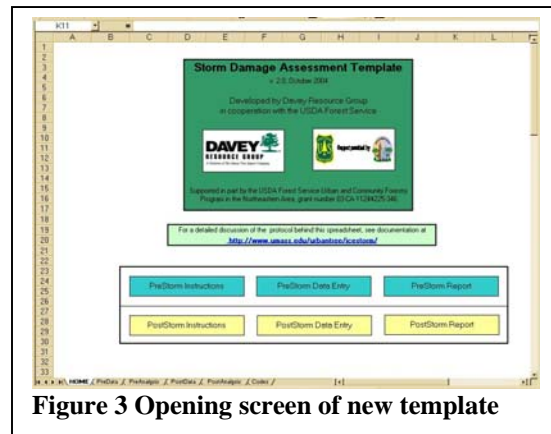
K11

| | A | B | C | D | E | F | G | H | I | J | K | L |
|---|---|---|---|---|---|---|---|---|---|---|---|---|
| 1 | | | | | | | | | | | | |
| 2 | | | | | | | | | | | | |
| 3 | | | | | | | | | | | | |
| 4 | | | | | | | | | | | | |
| 5 | | | | | | | | | | | | |
| 6 | | | | | | | | | | | | |
| 7 | | | | | | | | | | | | |
| 8 | | | | | | | | | | | | |
| 9 | | | | | | | | | | | | |
| 10 | | | | | | | | | | | | |
| 11 | | | | | | | | | | | | |
| 12 | | | | | | | | | | | | |
| 13 | | | | | | | | | | | | |
| 14 | | | | | | | | | | | | |
| 15 | | | | | | | | | | | | |
| 16 | | | | | | | | | | | | |
| 17 | | | | | | | | | | | | |
| 18 | | | | | | | | | | | | |
| 19 | | | | | | | | | | | | |
| 20 | | | | | | | | | | | | |
| 21 | | | | | | | | | | | | |
| 22 | | | | | | | | | | | | |
| 23 | | | | | | | | | | | | |
| 24 | | | | | | | | | | | | |
| 25 | | | | | | | | | | | | |
| 26 | | | | | | | | | | | | |
| 27 | | | | | | | | | | | | |
| 28 | | | | | | | | | | | | |
| 29 | | | | | | | | | | | | |
| 30 | | | | | | | | | | | | |
| 31 | | | | | | | | | | | | |
| 32 | | | | | | | | | | | | |
| 33 | | | | | | | | | | | | |

Storm Damage Assessment Template
v. 2.0, October 2004

Developed by Davey Resource Group
in cooperation with the USDA Forest Service

DAVEY
RESOURCE GROUP
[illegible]

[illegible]

Supported in part by the USDA Forest Service Urban and Community Forestry Program in the Northeastern Area, grant number 03-CA-11244225-348

For a detailed discussion of the protocol behind this spreadsheet, see documentation at
http://www.umass.edu/urbantree/icestorm/

PreStorm Instructions
PreStorm Data Entry
PreStorm Report

PostStorm Instructions
PostStorm Data Entry
PostStorm Report

HOME / PreData / PreAnalysis / PostData / PostAnalysis / Codes /

Figure 3 Opening screen of new template